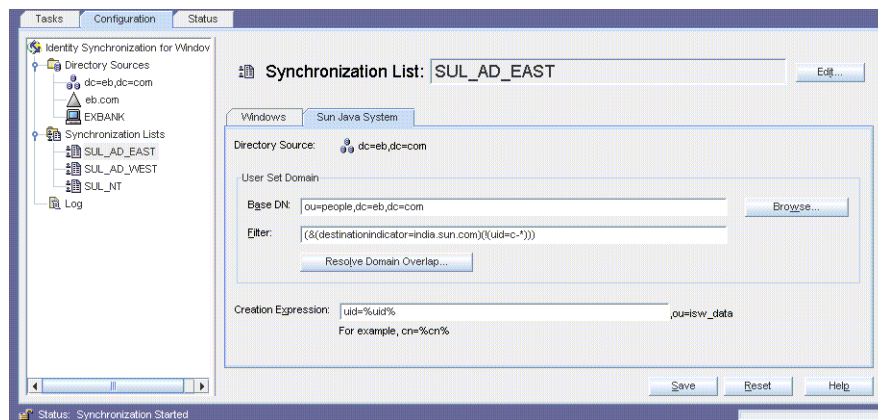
Tasks
Configuration
Status

Identity Synchronization for Window
Directory Sources
dc=eb,dc=com
eb.com
EXBANK
Synchronization Lists
SUL_AD_EAST
SUL_AD_WEST
SUL_NT
Log

Synchronization List: SUL_AD_EAST
Edit...

Windows
Sun Java System

Directory Source: dc=eb,dc=com

User Set Domain
Base DN: ou=people,dc=eb,dc=com
Browse...
Filter: (&(destinationindicator=india.sun.com)(!(uid=c-*)))
Resolve Domain Overlap...

Creation Expression: uid=%uid% ,ou=isw_data
For example, cn=%cn%

Save
Reset
Help

Status: Synchronization Started